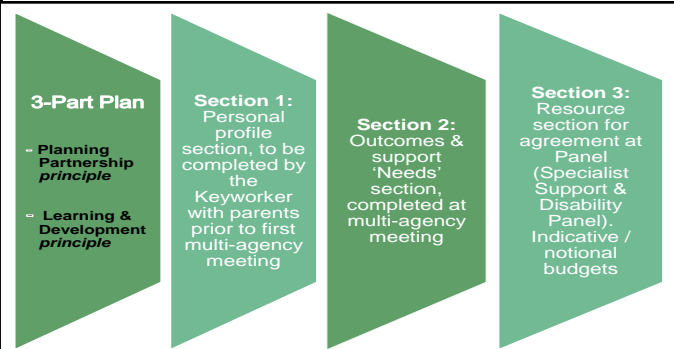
3-Part Plan

- Planning Partnership *principle*

- Learning & Development *principle*

Section 1: Personal profile section, to be completed by the Keyworker with parents prior to first multi-agency meeting

Section 2: Outcomes & support 'Needs' section, completed at multi-agency meeting

Section 3: Resource section for agreement at Panel (Specialist Support & Disability Panel). Indicative / notional budgets